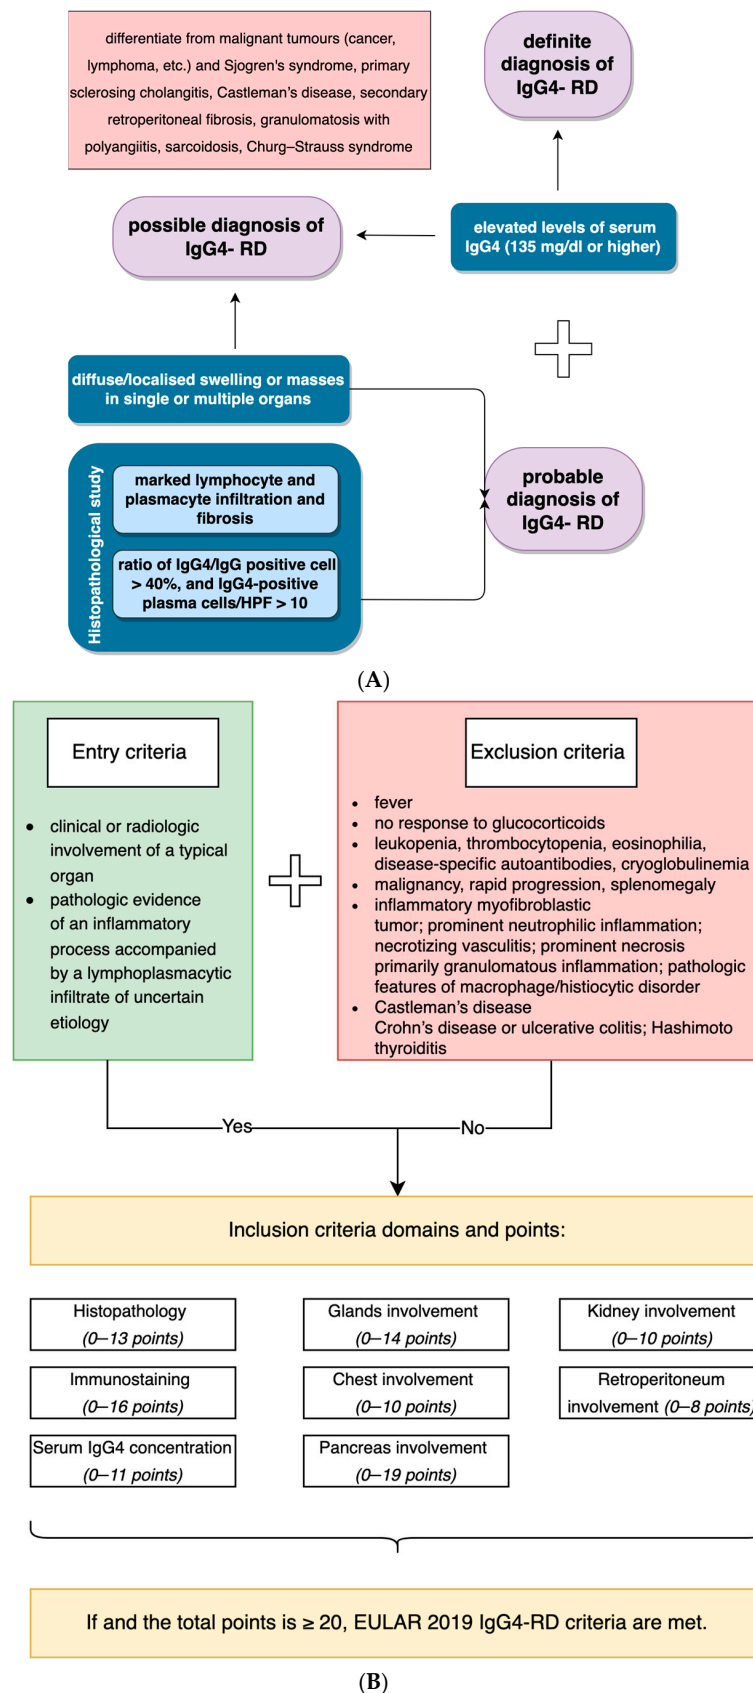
differentiate from malignant tumours (cancer, lymphoma, etc.) and Sjogren's syndrome, primary sclerosing cholangitis, Castleman's disease, secondary retroperitoneal fibrosis, granulomatosis with polyangiitis, sarcoidosis, Churg–Strauss syndrome

definite diagnosis of IgG4- RD

possible diagnosis of IgG4- RD

elevated levels of serum IgG4 (135 mg/dl or higher)

diffuse/localised swelling or masses in single or multiple organs

Histopathological study

marked lymphocyte and plasmacyte infiltration and fibrosis

ratio of IgG4/IgG positive cell > 40%, and IgG4-positive plasma cells/HPF > 10

probable diagnosis of IgG4- RD

(A)

Entry criteria

- clinical or radiologic involvement of a typical organ
- pathologic evidence of an inflammatory process accompanied by a lymphoplasmacytic infiltrate of uncertain etiology

Exclusion criteria

- fever
- no response to glucocorticoids
- leukopenia, thrombocytopenia, eosinophilia, disease-specific autoantibodies, cryoglobulinemia
- malignancy, rapid progression, splenomegaly
- inflammatory myofibroblastic tumor; prominent neutrophilic inflammation; necrotizing vasculitis; prominent necrosis primarily granulomatous inflammation; pathologic features of macrophage/histiocytic disorder
- Castleman's disease Crohn's disease or ulcerative colitis; Hashimoto thyroiditis

Yes

No

Inclusion criteria domains and points:

Histopathology (0–13 points)

Glands involvement (0–14 points)

Kidney involvement (0–10 points)

Immunostaining (0–16 points)

Chest involvement (0–10 points)

Retroperitoneum involvement (0–8 points)

Serum IgG4 concentration (0–11 points)

Pancreas involvement (0–19 points)

If and the total points is ≥ 20, EULAR 2019 IgG4-RD criteria are met.

(B)